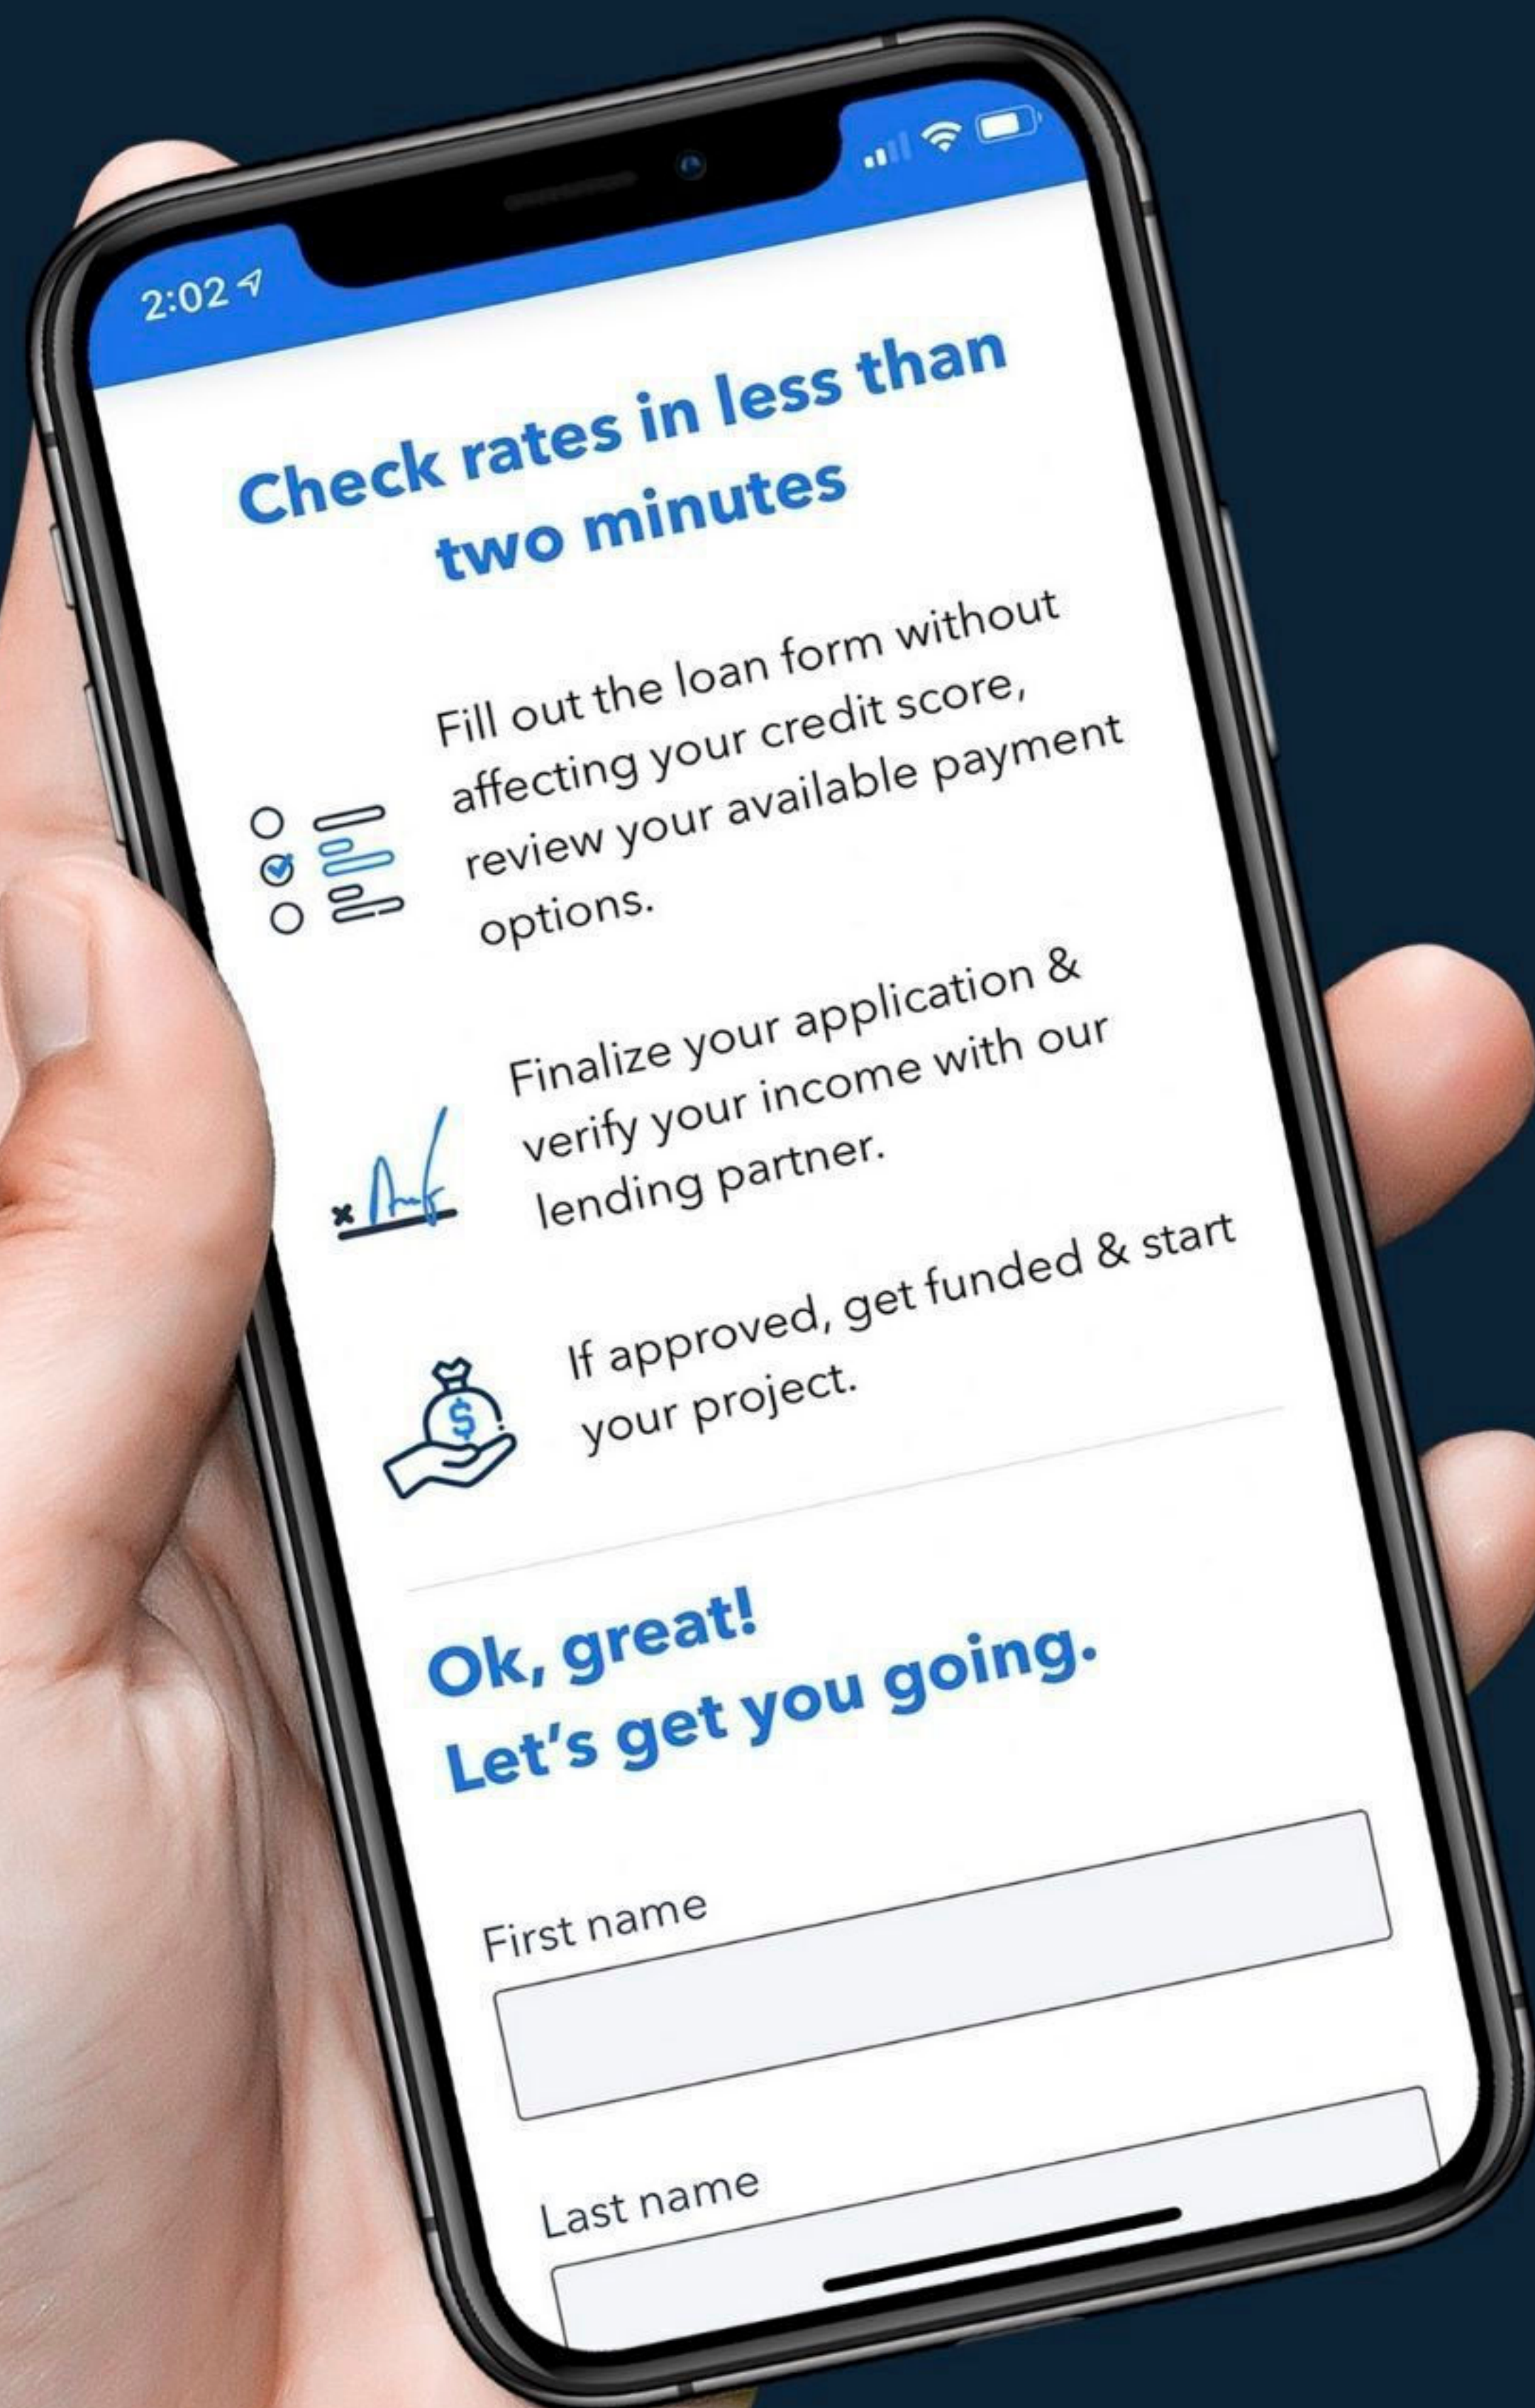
2:02

Check rates in less than two minutes

Fill out the loan form without affecting your credit score, review your available payment options.

Finalize your application & verify your income with our lending partner.

If approved, get funded & start your project.

Ok, great!
Let's get you going.

First name

Last name